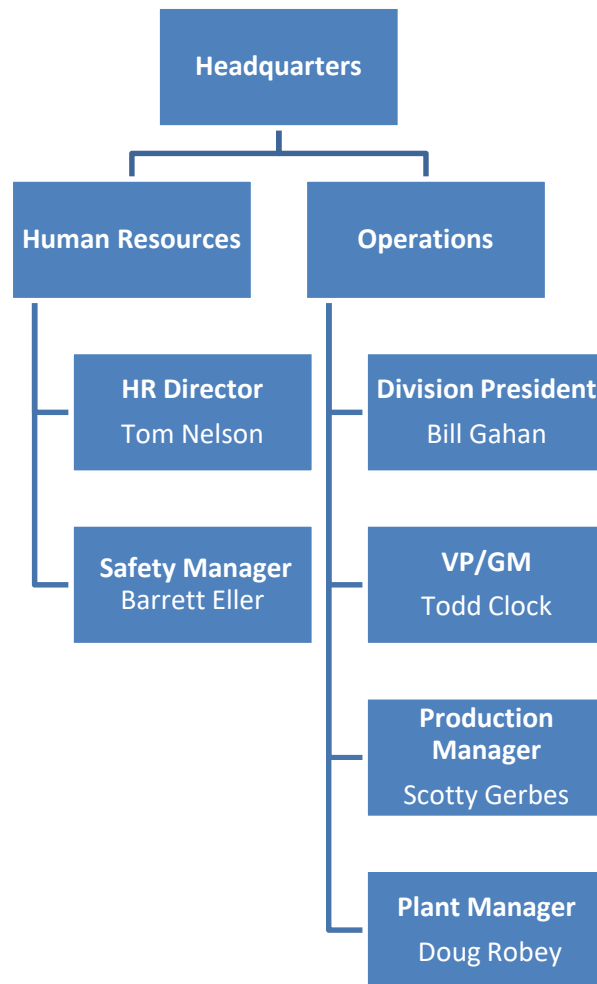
Headquarters

Human Resources

HR Director
Tom Nelson

Safety Manager
Barrett Eller

Operations

Division President
Bill Gahan

VP/GM
Todd Clock

Production Manager
Scotty Gerbes

Plant Manager
Doug Robey